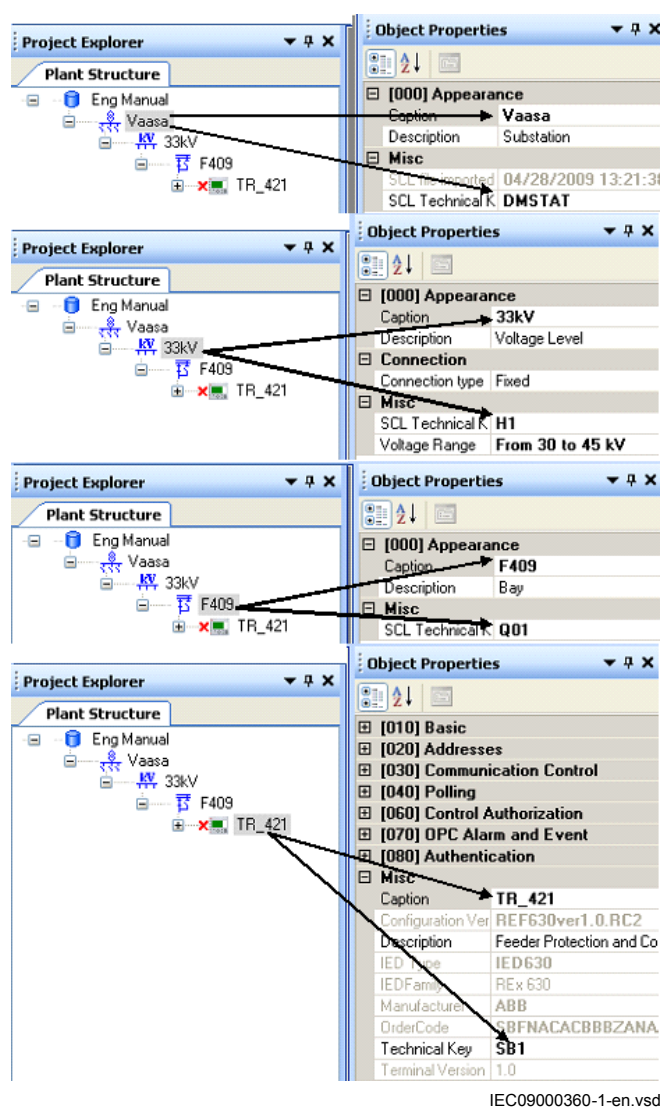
Project Explorer
Plant Structure
Eng Manual
Vaasa
33kV
F409
TR_421

Object Properties
[000] Appearance
Caption | Vaasa
Description | Substation
Misc
SCL file imported | 04/28/2009 13:21:3
SCL Technical K | DMSTAT

Project Explorer
Plant Structure
Eng Manual
Vaasa
33kV
F409
TR_421

Object Properties
[000] Appearance
Caption | 33kV
Description | Voltage Level
Connection
Connection type | Fixed
Misc
SCL Technical K | H1
Voltage Range | From 30 to 45 kV

Project Explorer
Plant Structure
Eng Manual
Vaasa
33kV
F409
TR_421

Object Properties
[000] Appearance
Caption | F409
Description | Bay
Misc
SCL Technical K | Q01

Project Explorer
Plant Structure
Eng Manual
Vaasa
33kV
F409
TR_421

Object Properties
[010] Basic
[020] Addresses
[030] Communication Control
[040] Polling
[060] Control Authorization
[070] OPC Alarm and Event
[080] Authentication
Misc
Caption | TR_421
Configuration Ver | REF630ver1.0.RC2
Description | Feeder Protection and Co
IED Type | IED630
IEDFamily | REx 630
Manufacturer | ABB
OrderCode | SBFNACACBBBZANA
Technical Key | SB1
Terminal Version | 1.0

IEC09000360-1-en.vsd